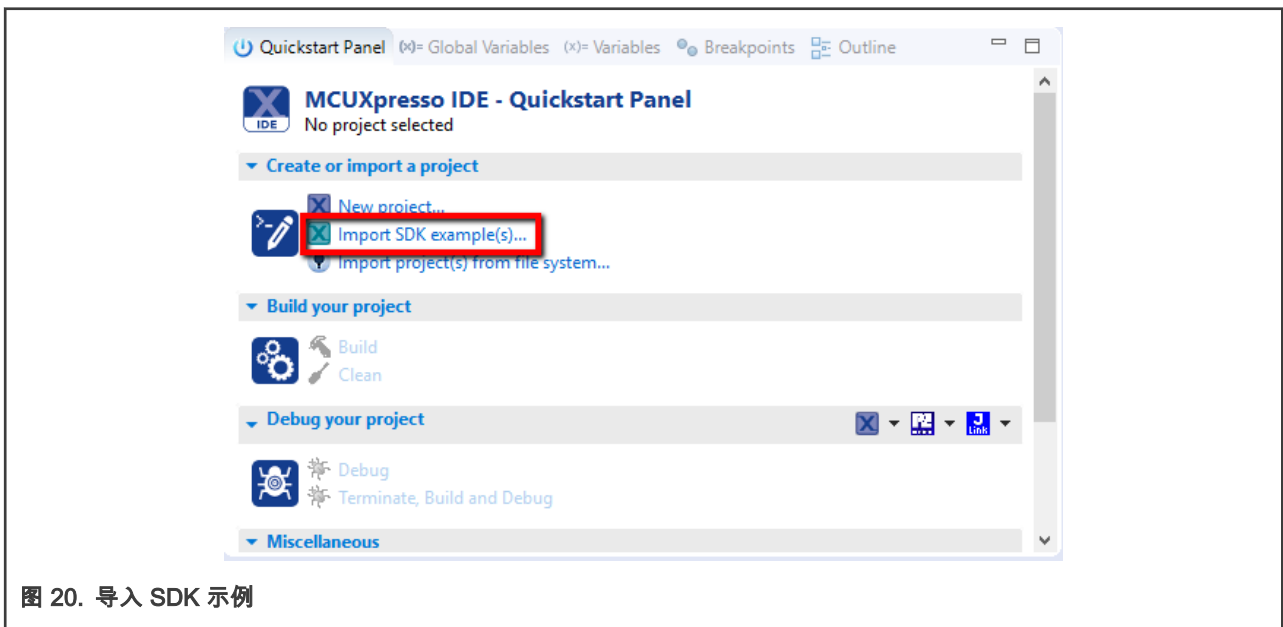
Quickstart Panel (x)= Global Variables (x)= Variables Breakpoints Outline

IDE

MCUXpresso IDE - Quickstart Panel
No project selected

Create or import a project

New project...
Import SDK example(s)...
Import project(s) from file system...

Build your project

Build
Clean

Debug your project

J Link

Debug
Terminate, Build and Debug

Miscellaneous

图 20. 导入 SDK 示例